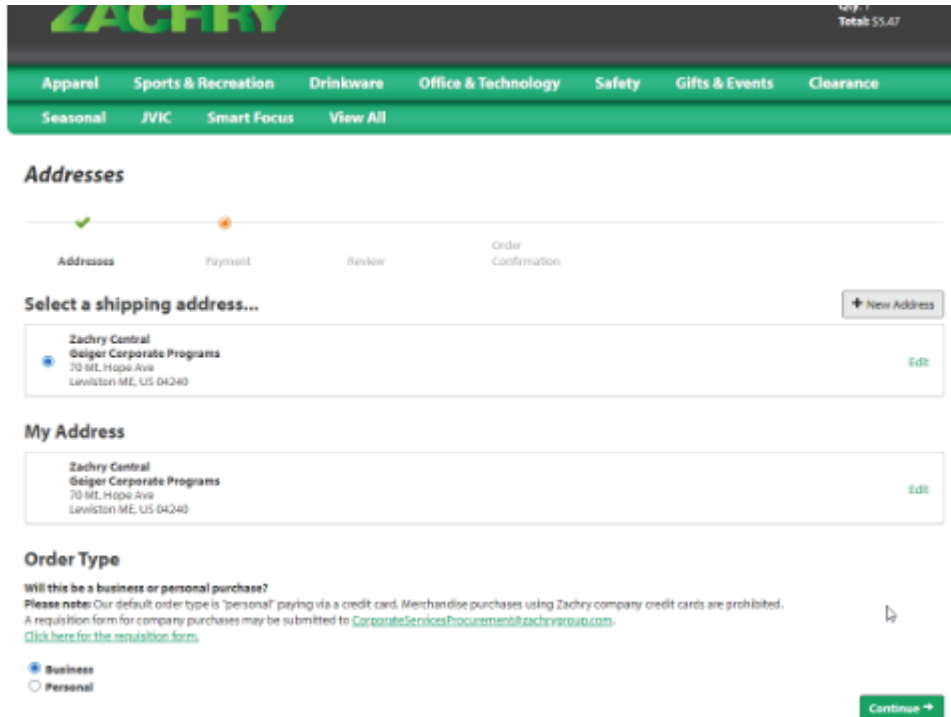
ZACHRY

Qty: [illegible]
Total: $5.47

Apparel Sports & Recreation Drinkware Office & Technology Safety Gifts & Events Clearance

Seasonal JVIC Smart Focus View All

Addresses

Addresses Payment Review Order Confirmation

Select a shipping address...

+ New Address

Zachry Central
Geiger Corporate Programs
70 Mt. Hope Ave
Lewiston ME, US 04240

Edit

My Address

Zachry Central
Geiger Corporate Programs
70 Mt. Hope Ave
Lewiston ME, US 04240

Edit

Order Type

Will this be a business or personal purchase?
Please note: Our default order type is "personal" paying via a credit card. Merchandise purchases using Zachry company credit cards are prohibited.
A requisition form for company purchases may be submitted to CorporateServicesProcurement@zachrygroup.com.
Click here for the requisition form.

Business
Personal

Continue →